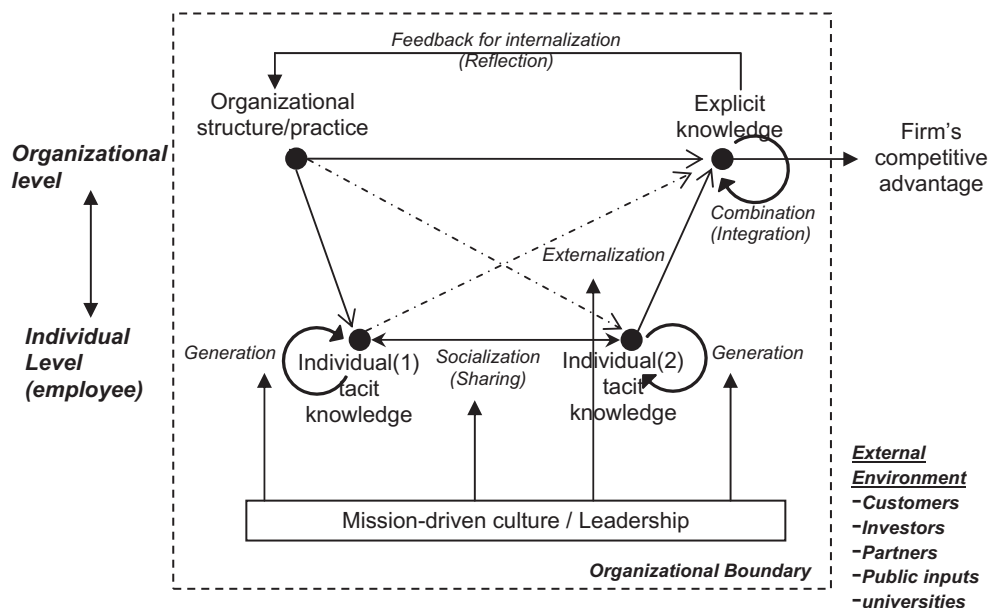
Feedback for internalization
(Reflection)

Organizational structure/practice

Explicit knowledge

Firm's competitive advantage

Organizational level

Combination
(Integration)

Externalization

Individual Level (employee)

Generation

Individual(1) tacit knowledge

Socialization
(Sharing)

Individual(2) tacit knowledge

Generation

External Environment
-Customers
-Investors
-Partners
-Public inputs
-universities

Mission-driven culture / Leadership

Organizational Boundary